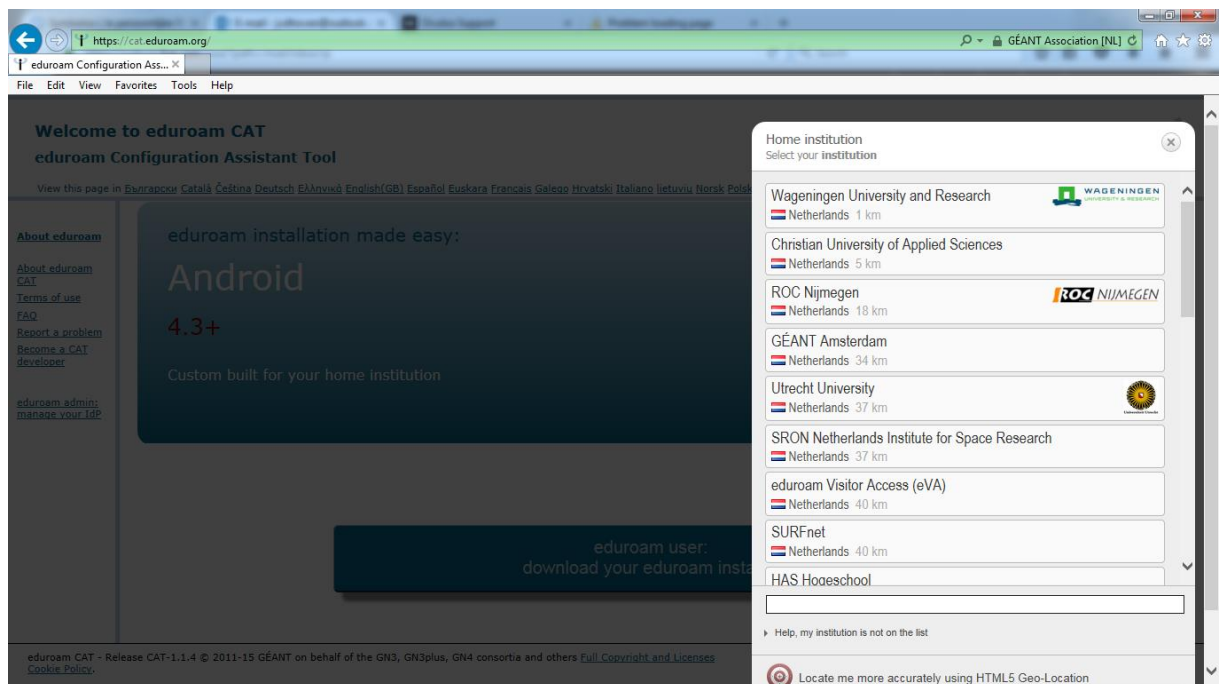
https://cat.eduroam.org/
GÉANT Association [NL]
eduroam Configuration Ass... ×
File Edit View Favorites Tools Help

Welcome to eduroam CAT
eduroam Configuration Assistant Tool

View this page in Български Català Čeština Deutsch Ελληνικά English(GB) Español Euskara Français Galego Hrvatski Italiano lietuvių Norsk Polsk

About eduroam
About eduroam CAT
Terms of use
FAQ
Report a problem
Become a CAT developer

eduroam admin: manage your IdP

eduroam installation made easy:
Android
4.3+
Custom built for your home institution

eduroam user:
download your eduroam insta

eduroam CAT - Release CAT-1.1.4 © 2011-15 GÉANT on behalf of the GN3, GN3plus, GN4 consortia and others Full Copyright and Licenses
Cookie Policy.

Home institution
Select your institution

Wageningen University and Research
WAGENINGEN UNIVERSITY & RESEARCH
Netherlands 1 km

Christian University of Applied Sciences
Netherlands 5 km

ROC Nijmegen
ROC NIJMEGEN
Netherlands 18 km

GÉANT Amsterdam
Netherlands 34 km

Utrecht University
Netherlands 37 km

SRON Netherlands Institute for Space Research
Netherlands 37 km

eduroam Visitor Access (eVA)
Netherlands 40 km

SURFnet
Netherlands 40 km

HAS Hogeschool

Help, my institution is not on the list

Locate me more accurately using HTML5 Geo-Location